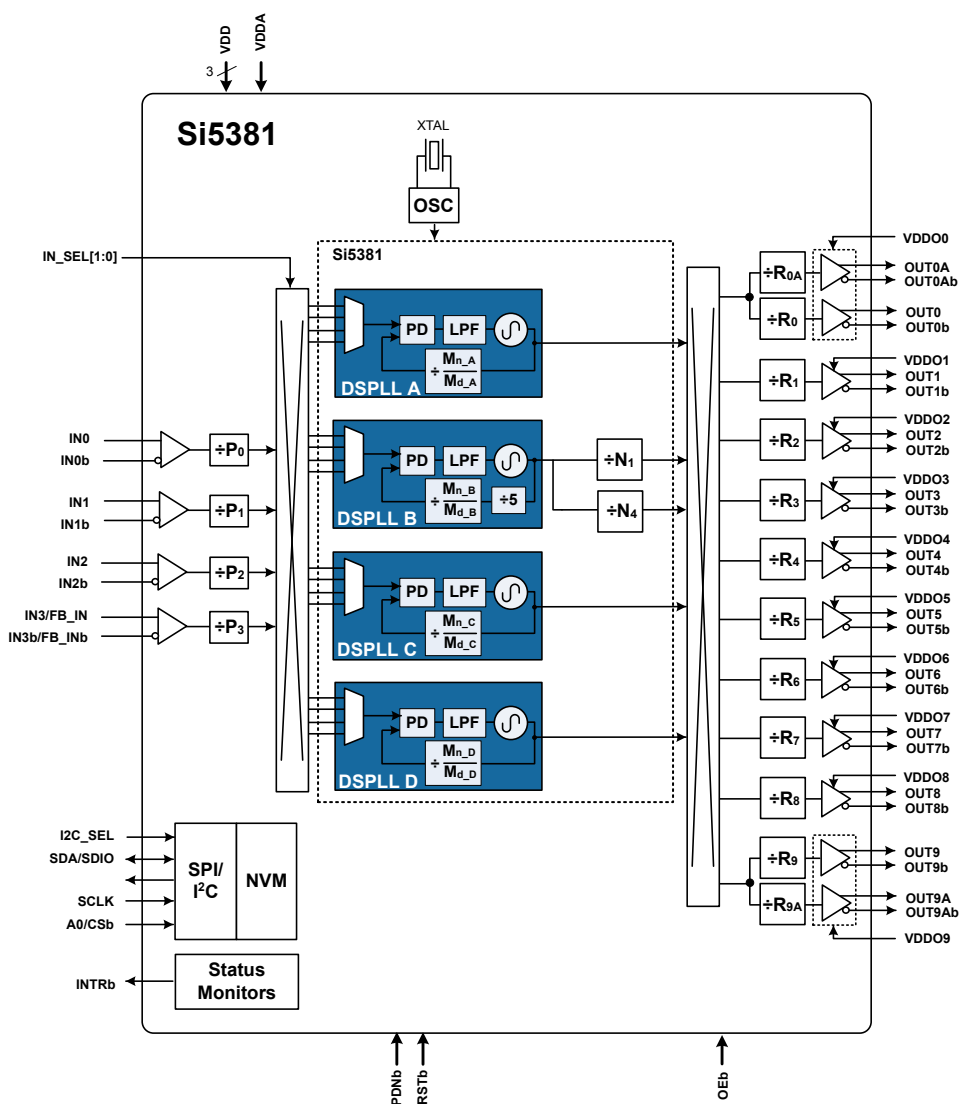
VDD
VDDA
3

Si5381

XTAL
OSC

Si5381

IN_SEL[1:0]

PD LPF
$\div \frac{M_{n\_A}}{M_{d\_A}}$
DSPLL A

PD LPF
$\div \frac{M_{n\_B}}{M_{d\_B}}$ ÷5
DSPLL B

PD LPF
$\div \frac{M_{n\_C}}{M_{d\_C}}$
DSPLL C

PD LPF
$\div \frac{M_{n\_D}}{M_{d\_D}}$
DSPLL D

$\div N_1$
$\div N_4$

IN0
IN0b
$\div P_0$
IN1
IN1b
$\div P_1$
IN2
IN2b
$\div P_2$
IN3/FB_IN
IN3b/FB_INb
$\div P_3$

VDDO0
$\div R_{0A}$
OUT0A
OUT0Ab
$\div R_0$
OUT0
OUT0b
VDDO1
$\div R_1$
OUT1
OUT1b
VDDO2
$\div R_2$
OUT2
OUT2b
VDDO3
$\div R_3$
OUT3
OUT3b
VDDO4
$\div R_4$
OUT4
OUT4b
VDDO5
$\div R_5$
OUT5
OUT5b
VDDO6
$\div R_6$
OUT6
OUT6b
VDDO7
$\div R_7$
OUT7
OUT7b
VDDO8
$\div R_8$
OUT8
OUT8b
$\div R_9$
OUT9
OUT9b
$\div R_{9A}$
OUT9A
OUT9Ab
VDDO9

I2C_SEL
SDA/SDIO
SCLK
A0/CSb
SPI/ $I^2C$
NVM

INTRb
Status Monitors

PDNb
RSTb
OEb